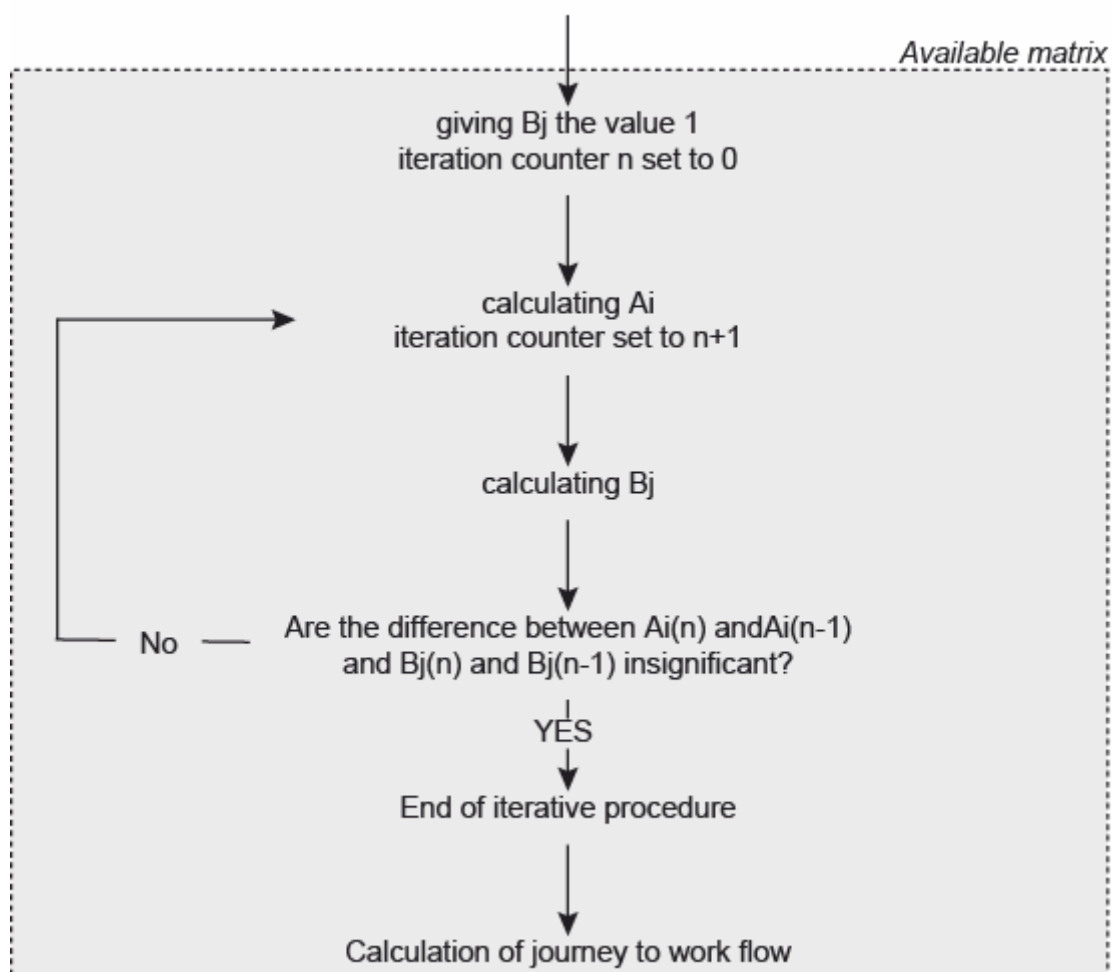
Available matrix

giving Bj the value 1
iteration counter n set to 0

calculating Ai
iteration counter set to n+1

calculating Bj

No

Are the difference between Ai(n) andAi(n-1) and Bj(n) and Bj(n-1) insignificant?

YES

End of iterative procedure

Calculation of journey to work flow